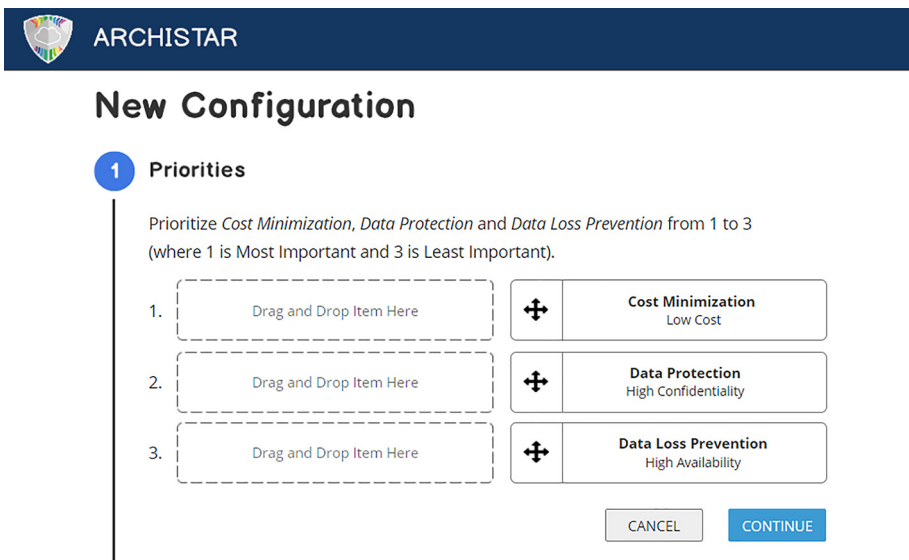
ARCHISTAR

New Configuration

1 Priorities

Prioritize Cost Minimization, Data Protection and Data Loss Prevention from 1 to 3 (where 1 is Most Important and 3 is Least Important).

1. Drag and Drop Item Here

Cost Minimization
Low Cost

2. Drag and Drop Item Here

Data Protection
High Confidentiality

3. Drag and Drop Item Here

Data Loss Prevention
High Availability

CANCEL CONTINUE